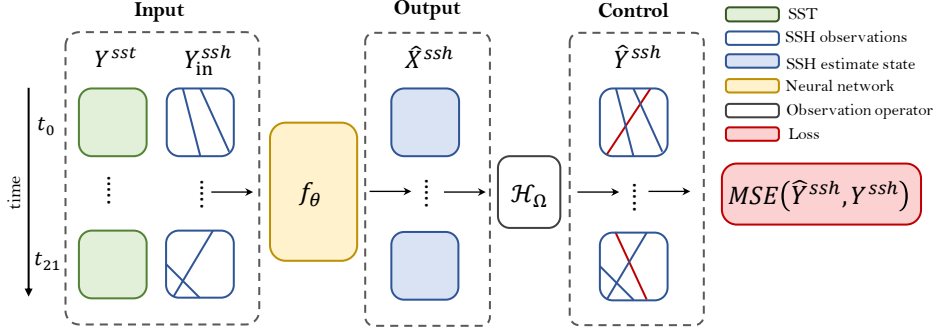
Input

$Y^{sst}$

$Y^{ssh}_{\text{in}}$

time

$t_0$

$t_{21}$

$f_\theta$

Output

$\hat{X}^{ssh}$

$\mathcal{H}_\Omega$

Control

$\hat{Y}^{ssh}$

SST

SSH observations

SSH estimate state

Neural network

Observation operator

Loss

$MSE(\hat{Y}^{ssh}, Y^{ssh})$